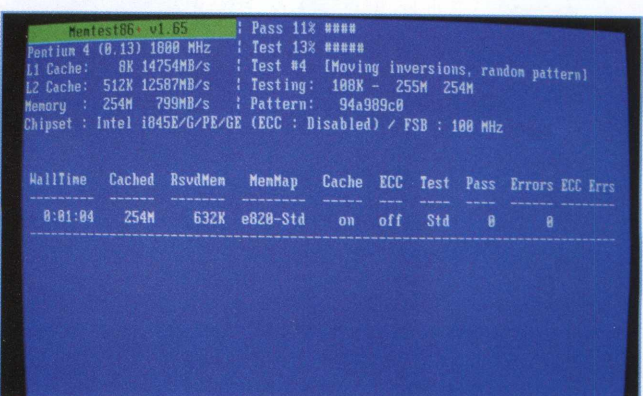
Memtest86 v1.65 | Pass 11% ####
Pentium 4 (0.13) 1800 MHz | Test 13% #####
L1 Cache: 8K 14754MB/s | Test #4 [Moving inversions, random pattern]
L2 Cache: 512K 12587MB/s | Testing: 108K - 255M 254M
Memory : 254M 799MB/s | Pattern: 94a989c0
Chipset : Intel i845E/G/PE/GE (ECC : Disabled) / FSB : 100 MHz

| WallTime | Cached | RsvdMem | MemMap | Cache | ECC | Test | Pass | Errors | ECC Errs |
|---|---|---|---|---|---|---|---|---|---|
| 0:01:04 | 254M | 632K | e820-Std | on | off | Std | 0 | 0 | |